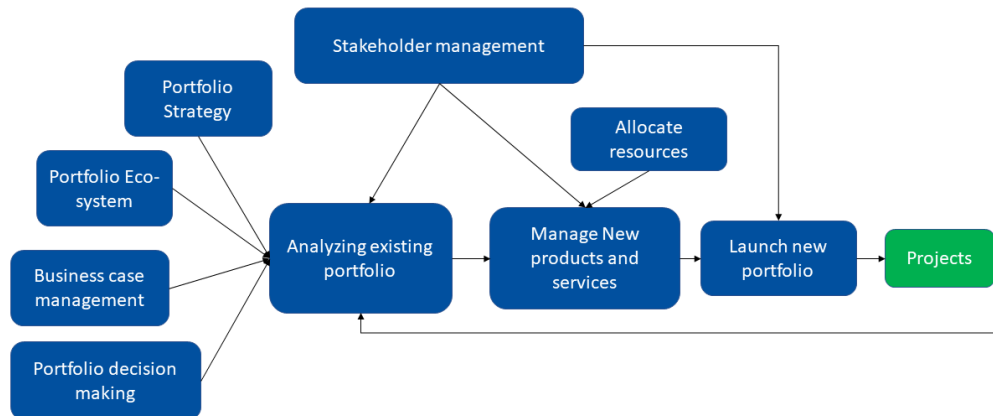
Stakeholder management

Portfolio Strategy

Allocate resources

Portfolio Eco-system

Analyzing existing portfolio

Manage New products and services

Launch new portfolio

Projects

Business case management

Portfolio decision making